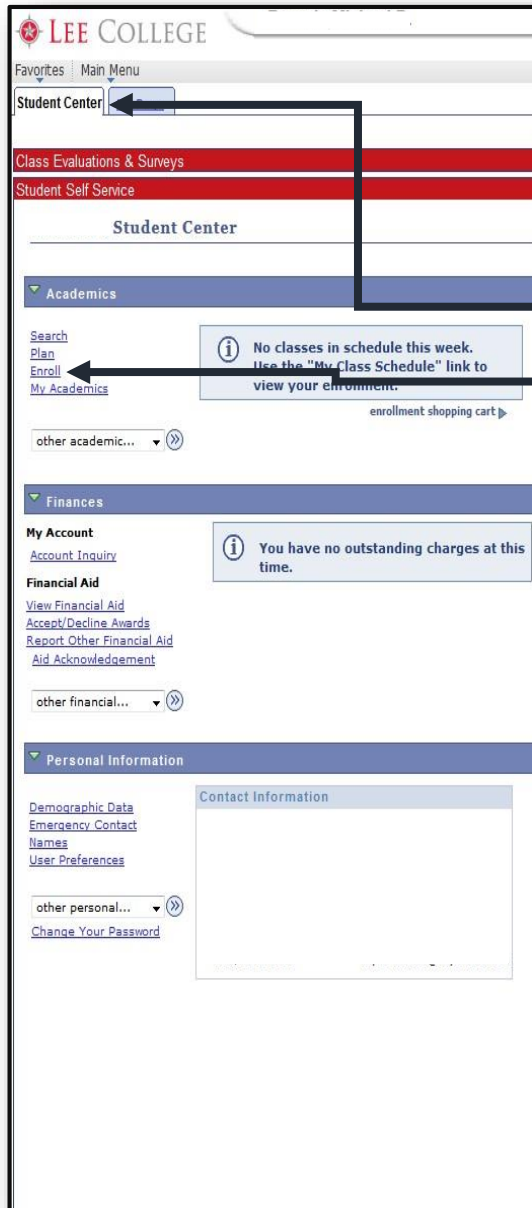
LEE COLLEGE

Favorites Main Menu

Student Center

Class Evaluations & Surveys

Student Self Service

Student Center

Academics

Search
Plan
Enroll
My Academics

No classes in schedule this week. Use the "My Class Schedule" link to view your enrollment.

enrollment shopping cart

other academic...

Finances

My Account
Account Inquiry

You have no outstanding charges at this time.

Financial Aid
View Financial Aid
Accept/Decline Awards
Report Other Financial Aid
Aid Acknowledgement

other financial...

Personal Information

Demographic Data
Emergency Contact
Names
User Preferences

Contact Information

other personal...
Change Your Password